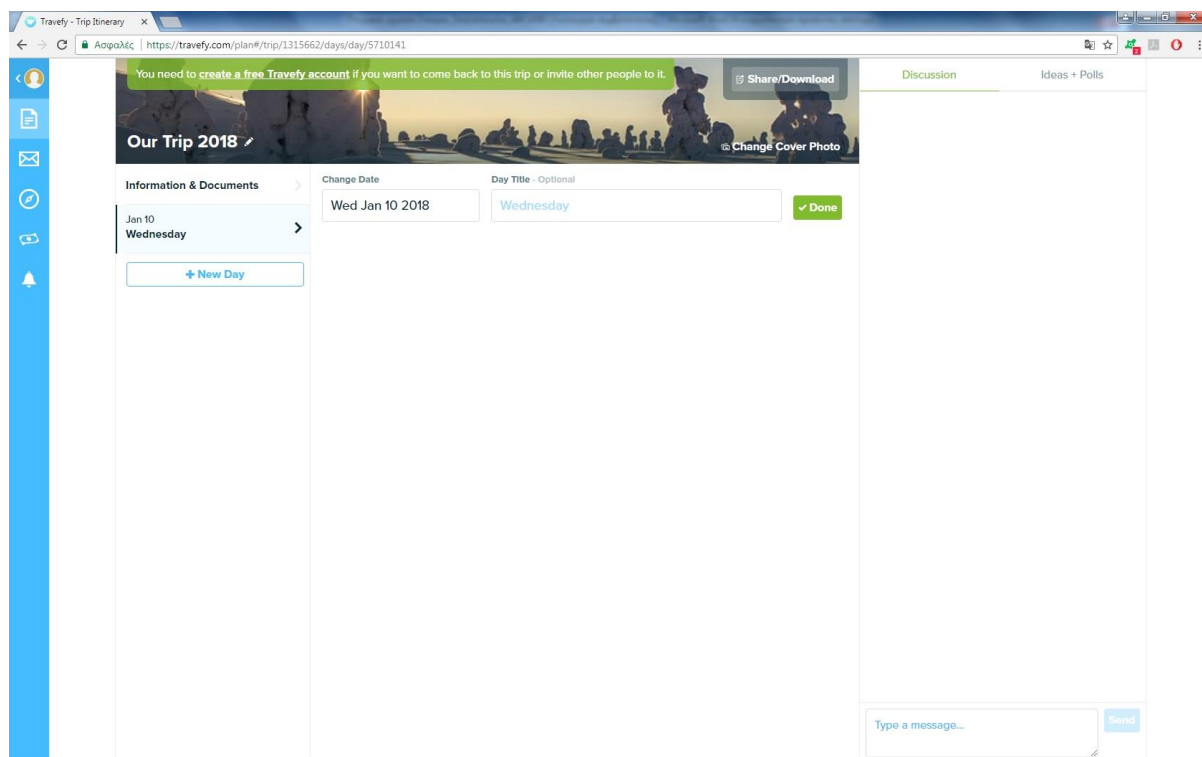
Travefy - Trip Itinerary ×

Ασφαλές | https://travefy.com/plan#/trip/1315662/days/day/5710141

You need to create a free Travefy account if you want to come back to this trip or invite other people to it.

Share/Download

Our Trip 2018

Change Cover Photo

Discussion

Ideas + Polls

Information & Documents

Jan 10
Wednesday

+ New Day

Change Date

Wed Jan 10 2018

Day Title - Optional

Wednesday

✓ Done

Type a message...

Send